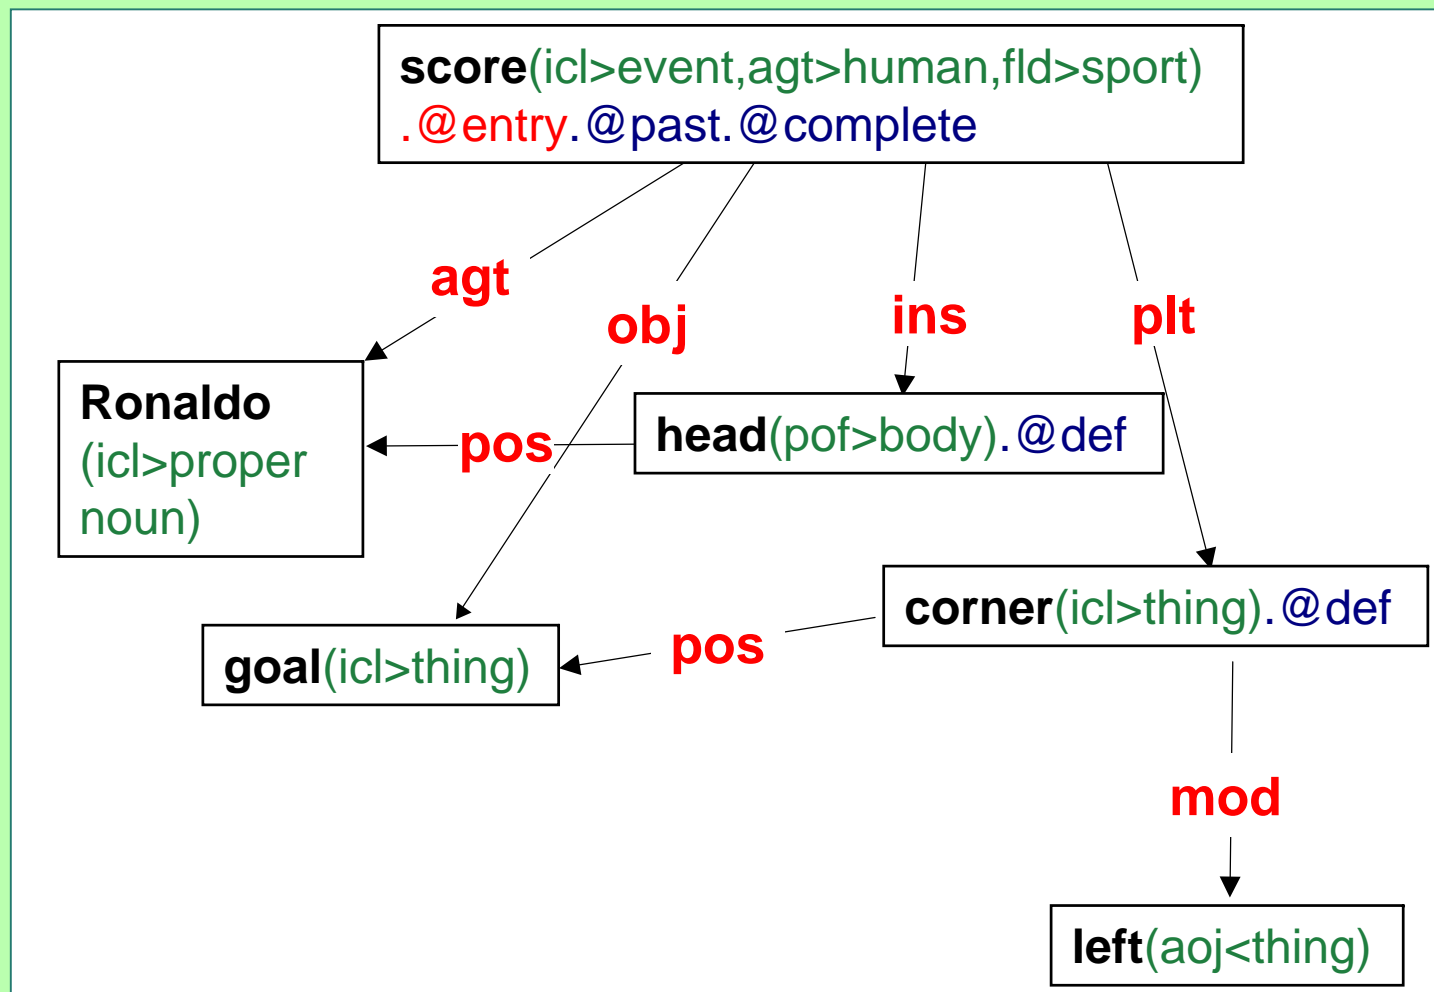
score(icl>event,agt>human,fld>sport) .@entry.@past.@complete

agt

obj

ins

plt

Ronaldo (icl>proper noun)

pos

head(pof>body).@def

corner(icl>thing).@def

goal(icl>thing)

pos

mod

left(aoj<thing)